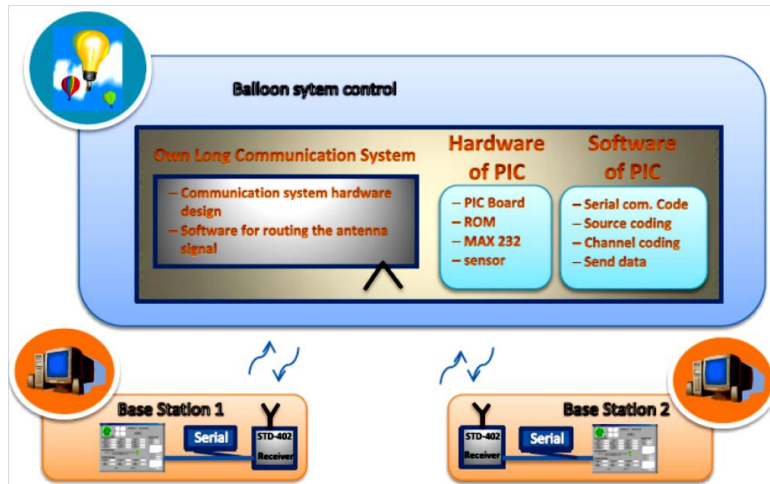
Balloon sytem control

Own Long Communication System

– Communication system hardware design
– Software for routing the antenna signal

Hardware of PIC

– PIC Board
– ROM
– MAX 232
– sensor

Software of PIC

– Serial com. Code
– Source coding
– Channel coding
– Send data

Base Station 1

Serial

STD-402 Receiver

STD-402 Receiver

Serial

Base Station 2